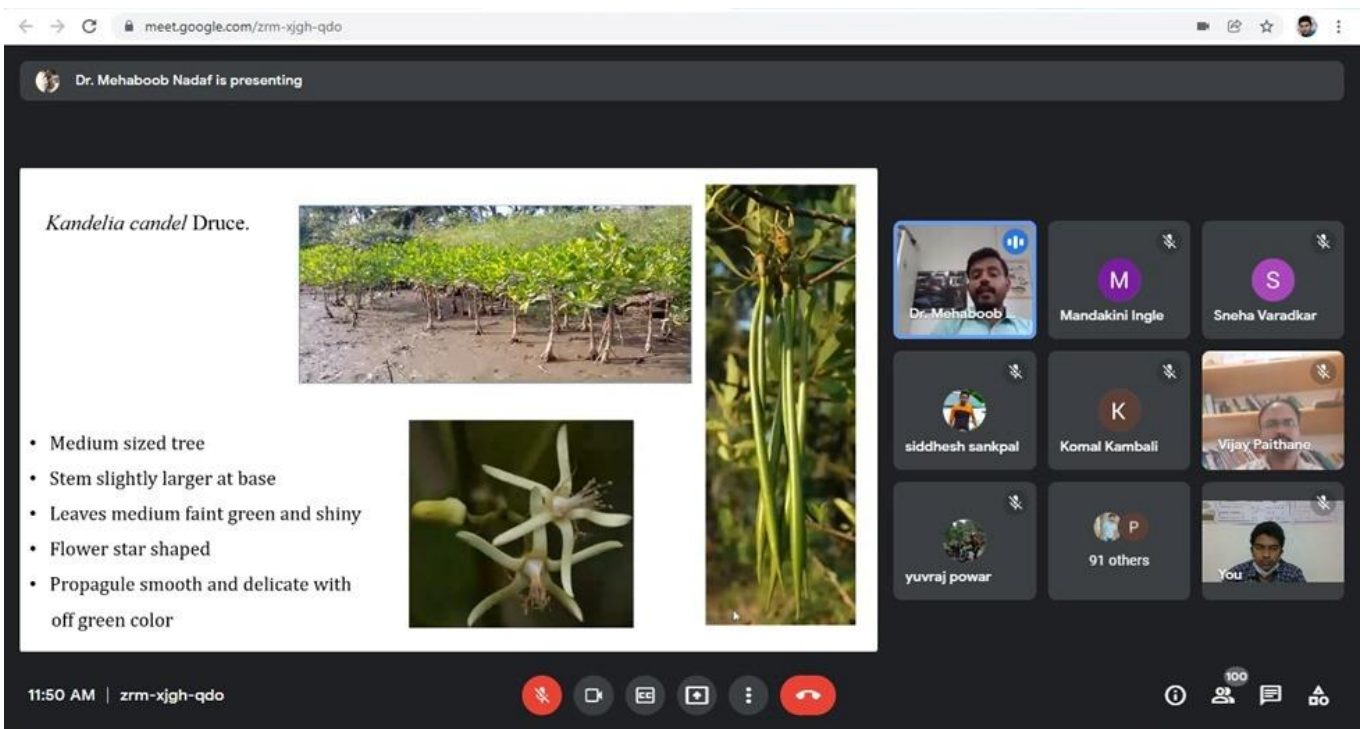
meet.google.com/zrm-xjgh-qdo

Dr. Mehaboob Nadaf is presenting

*Kandelia candel* Druce.

- Medium sized tree
- Stem slightly larger at base
- Leaves medium faint green and shiny
- Flower star shaped
- Propagule smooth and delicate with off green color

Dr. Mehaboob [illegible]

M
Mandakini Ingle

S
Sneha Varadkar

siddhesh sankpal

K
Komal Kambali

Vijay Paithane

yuvraj powar

P
91 others

You

11:50 AM | zrm-xjgh-qdo

100